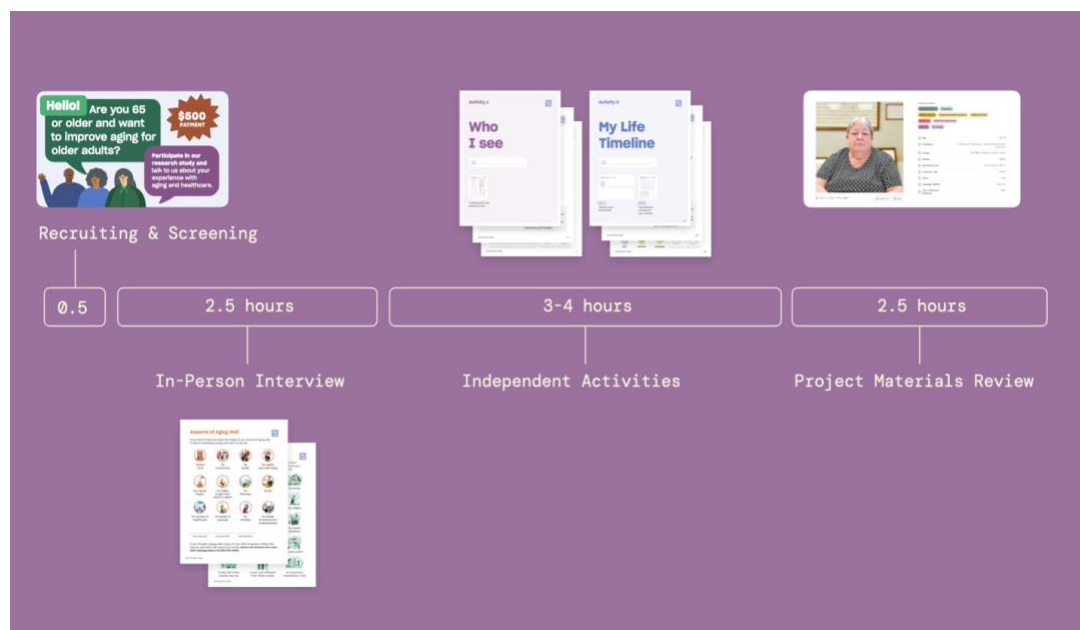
Hello! Are you 65 or older and want to improve aging for older adults?

$500 PAYMENT

Participate in our research study and talk to us about your experience with aging and healthcare.

Recruiting & Screening

Activity 1

Who I see

Activity 2

My Life Timeline

Aspects of Aging Well

0.5

2.5 hours

3-4 hours

2.5 hours

In-Person Interview

Independent Activities

Project Materials Review